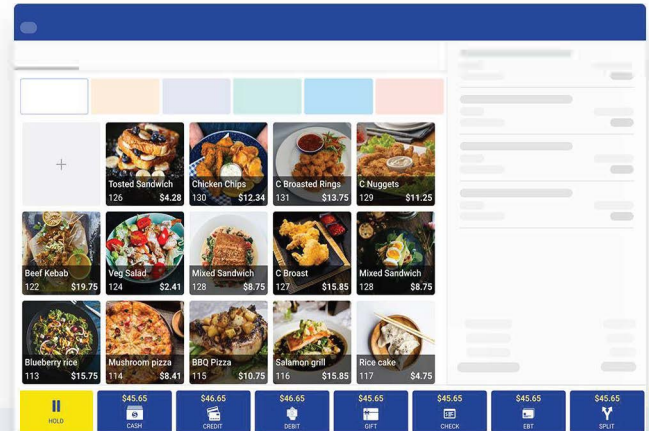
+

Tosted Sandwich
126 $4.28

Chicken Chips
130 $12.34

C Broasted Rings
131 $13.75

C Nuggets
129 $11.25

Beef Kebab
122 $19.75

Veg Salad
124 $2.41

Mixed Sandwich
128 $8.75

C Broast
127 $15.85

Mixed Sandwich
128 $8.75

Blueberry rice
113 $15.75

Mushroom pizza
114 $8.41

BBQ Pizza
115 $10.75

Salamon grill
116 $15.85

Rice cake
117 $4.75

HOLD

$45.65
CASH

$46.65
CREDIT

$46.65
DEBIT

$45.65
GIFT

$45.65
CHECK

$45.65
EBT

$45.65
SPLIT